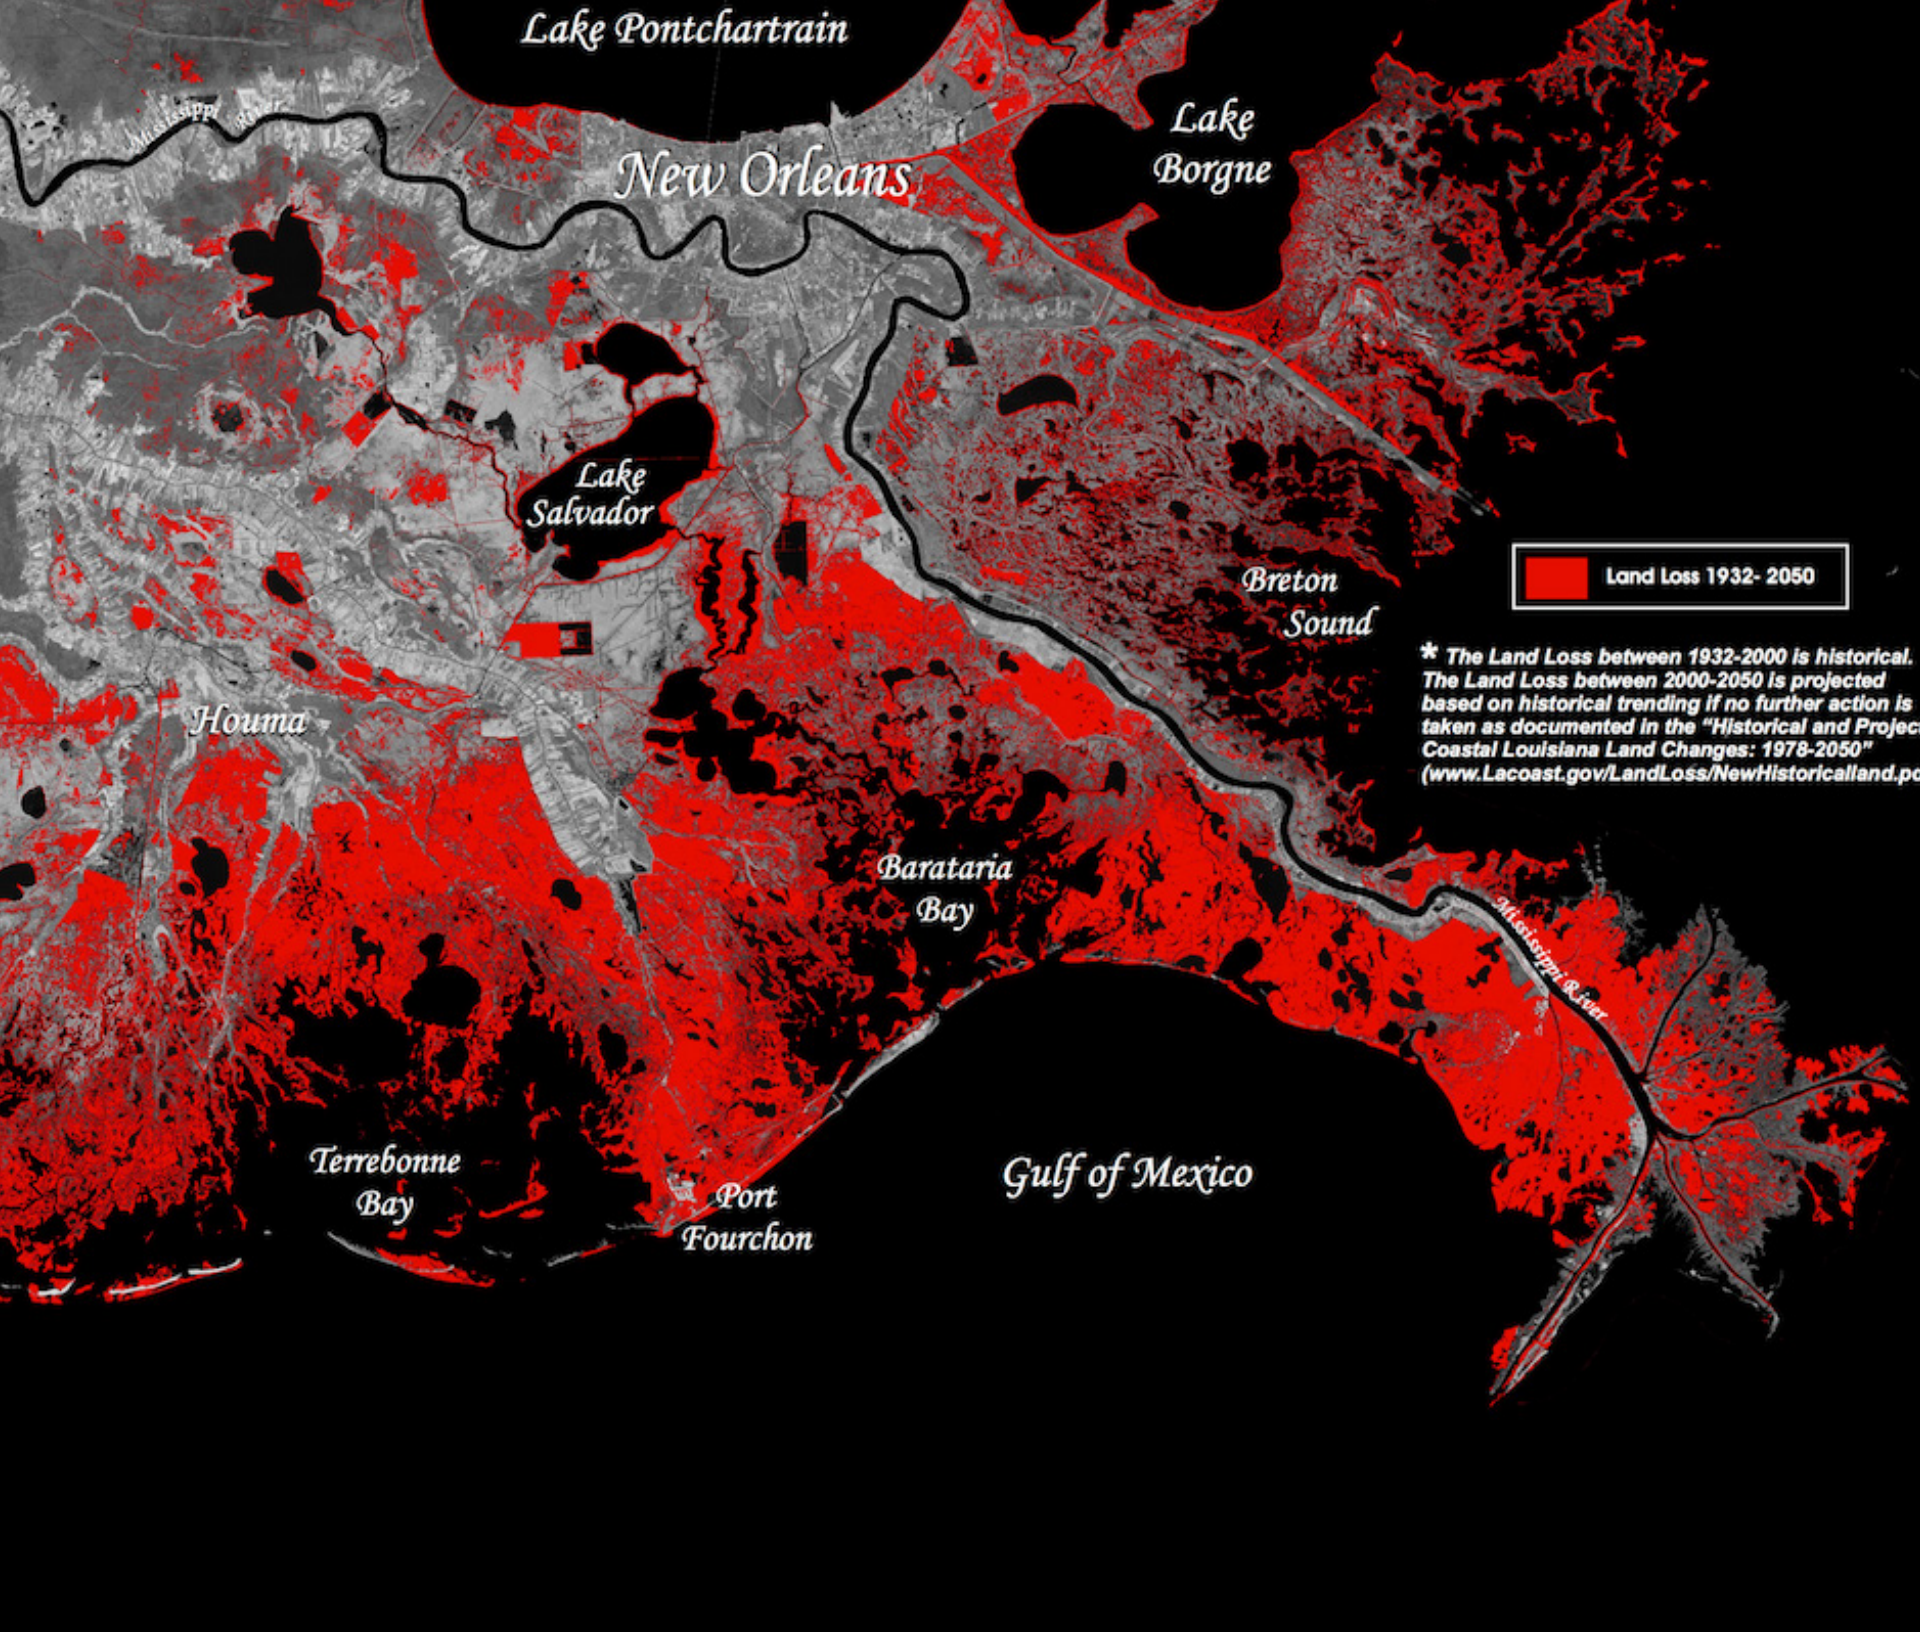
Lake Pontchartrain

Mississippi River

New Orleans

Lake Borgne

Lake Salvador

Breton Sound

Land Loss 1932- 2050

* The Land Loss between 1932-2000 is historical. The Land Loss between 2000-2050 is projected based on historical trending if no further action is taken as documented in the "Historical and Projec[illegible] Coastal Louisiana Land Changes: 1978-2050" (www.Lacoast.gov/LandLoss/NewHistoricalland.p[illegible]

Houma

Barataria Bay

Mississippi River

Terrebonne Bay

Port Fourchon

Gulf of Mexico